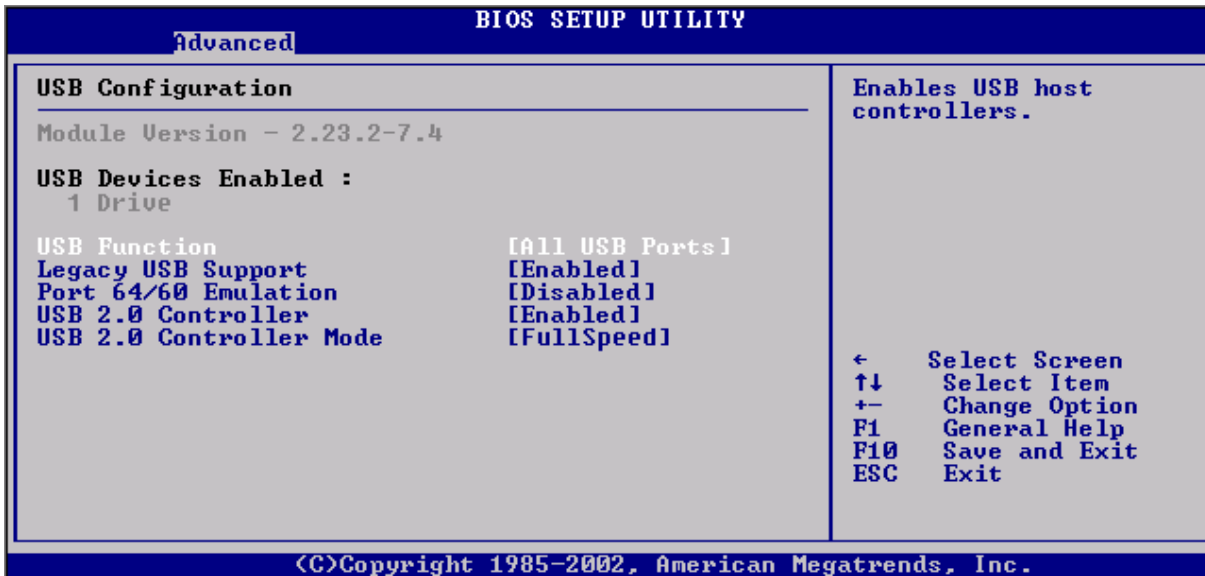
BIOS SETUP UTILITY

Advanced

USB Configuration

Module Version - 2.23.2-7.4

USB Devices Enabled :
1 Drive

| | |
|---|---|
| USB Function | [All USB Ports] |
| Legacy USB Support | [Enabled] |
| Port 64/60 Emulation | [Disabled] |
| USB 2.0 Controller | [Enabled] |
| USB 2.0 Controller Mode | [FullSpeed] |

Enables USB host controllers.

← Select Screen
↑↓ Select Item
+- Change Option
F1 General Help
F10 Save and Exit
ESC Exit

(C)Copyright 1985-2002, American Megatrends, Inc.